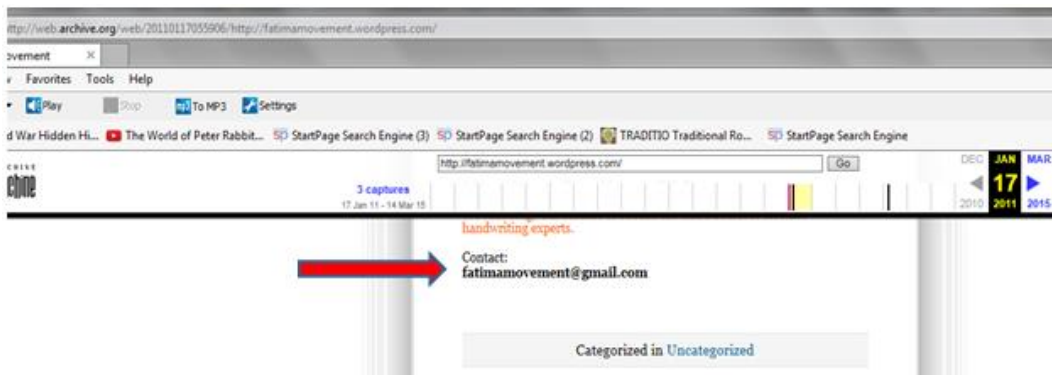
ttp://web.archive.org/web/20110117055906/http://fatimamovement.wordpress.com/

ovement ×

Favorites Tools Help

Play Stop To MP3 Settings

d War Hidden Hi... The World of Peter Rabbit... StartPage Search Engine (3) StartPage Search Engine (2) TRADITIO Traditional Ro... StartPage Search Engine

http://fatimamovement.wordpress.com/ Go

3 captures
17 Jan 11 - 14 Mar 15

DEC JAN MAR
17
2010 2011 2015

handwriting experts.

Contact:
fatimamovement@gmail.com

Categorized in Uncategorized